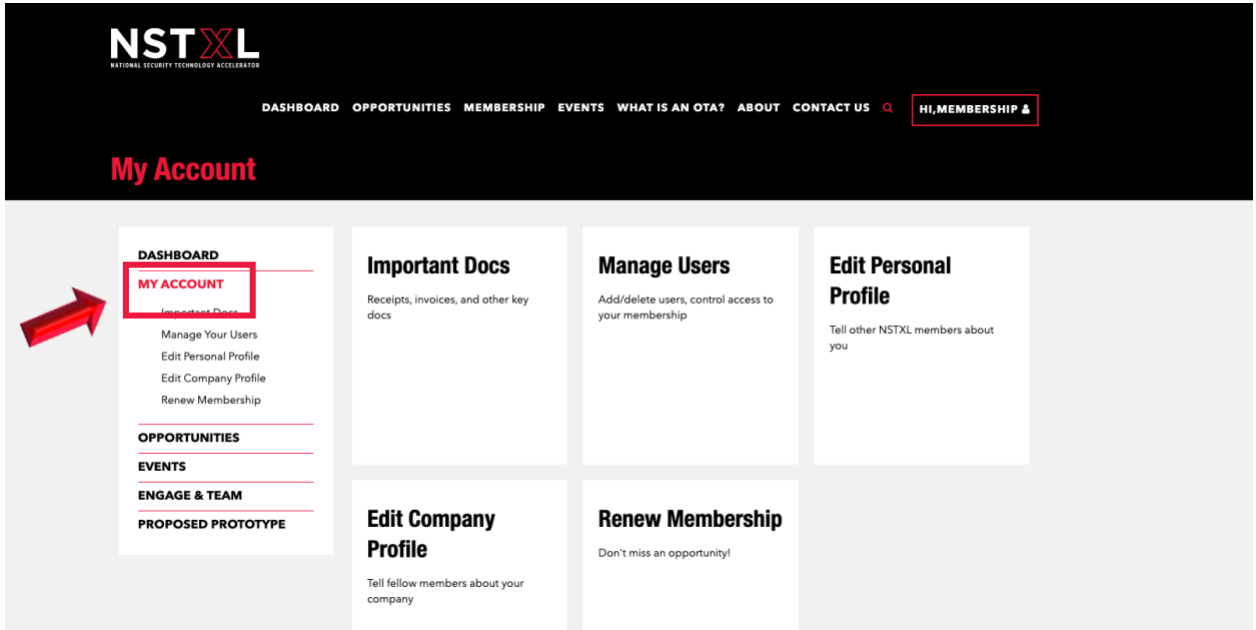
NSTXL
NATIONAL SECURITY TECHNOLOGY ACCELERATOR

DASHBOARD OPPORTUNITIES MEMBERSHIP EVENTS WHAT IS AN OTA? ABOUT CONTACT US HI,MEMBERSHIP

My Account

DASHBOARD
MY ACCOUNT
Important Docs
Manage Your Users
Edit Personal Profile
Edit Company Profile
Renew Membership
OPPORTUNITIES
EVENTS
ENGAGE & TEAM
PROPOSED PROTOTYPE

Important Docs
Receipts, invoices, and other key docs

Manage Users
Add/delete users, control access to your membership

Edit Personal Profile
Tell other NSTXL members about you

Edit Company Profile
Tell fellow members about your company

Renew Membership
Don't miss an opportunity!